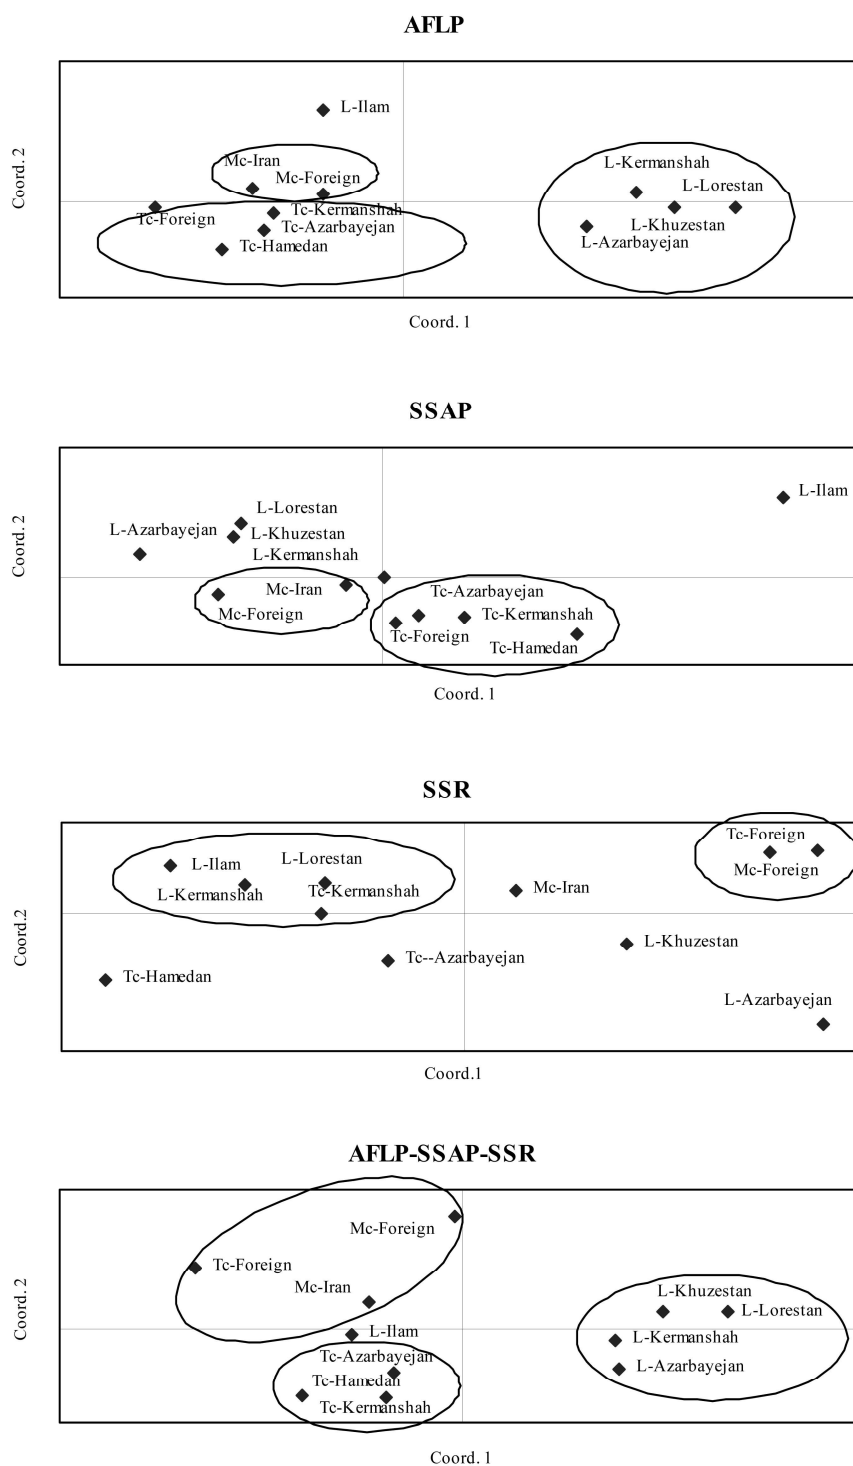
AFLP

L-Ilam
Mc-Iran
Mc-Foreign
L-Kermanshah
L-Lorestan
Tc-Foreign
Tc-Kermanshah
Tc-Azarbayejan
Tc-Hamedan
L-Khuzestan
L-Azarbayejan

Coord. 2
Coord. 1

SSAP

L-Ilam
L-Lorestan
L-Azarbayejan
L-Khuzestan
L-Kermanshah
Mc-Iran
Mc-Foreign
Tc-Azarbayejan
Tc-Kermanshah
Tc-Foreign
Tc-Hamedan

Coord. 2
Coord. 1

SSR

Tc-Foreign
Mc-Foreign
L-Ilam
L-Lorestan
L-Kermanshah
Tc-Kermanshah
Mc-Iran
L-Khuzestan
Tc-Hamedan
Tc--Azarbayejan
L-Azarbayejan

Coord.2
Coord.1

AFLP-SSAP-SSR

Mc-Foreign
Tc-Foreign
Mc-Iran
L-Khuzestan
L-Lorestan
L-Ilam
L-Kermanshah
Tc-Azarbayejan
L-Azarbayejan
Tc-Hamedan
Tc-Kermanshah

Coord. 2
Coord. 1